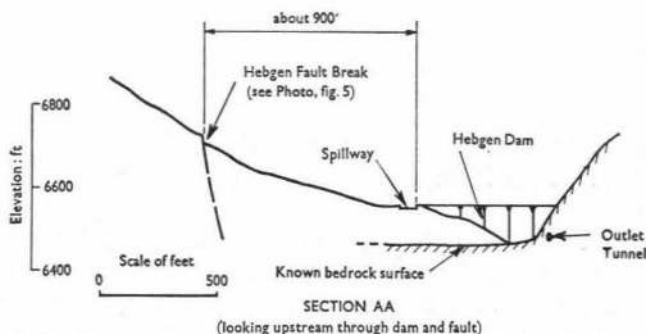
about 900'

Hebgen Fault Break
(see Photo, fig. 5)

6800

6600

6400

Elevation : ft

Spillway

Hebgen Dam

Outlet
Tunnel

Scale of feet

0

500

Known bedrock surface

SECTION AA
(looking upstream through dam and fault)